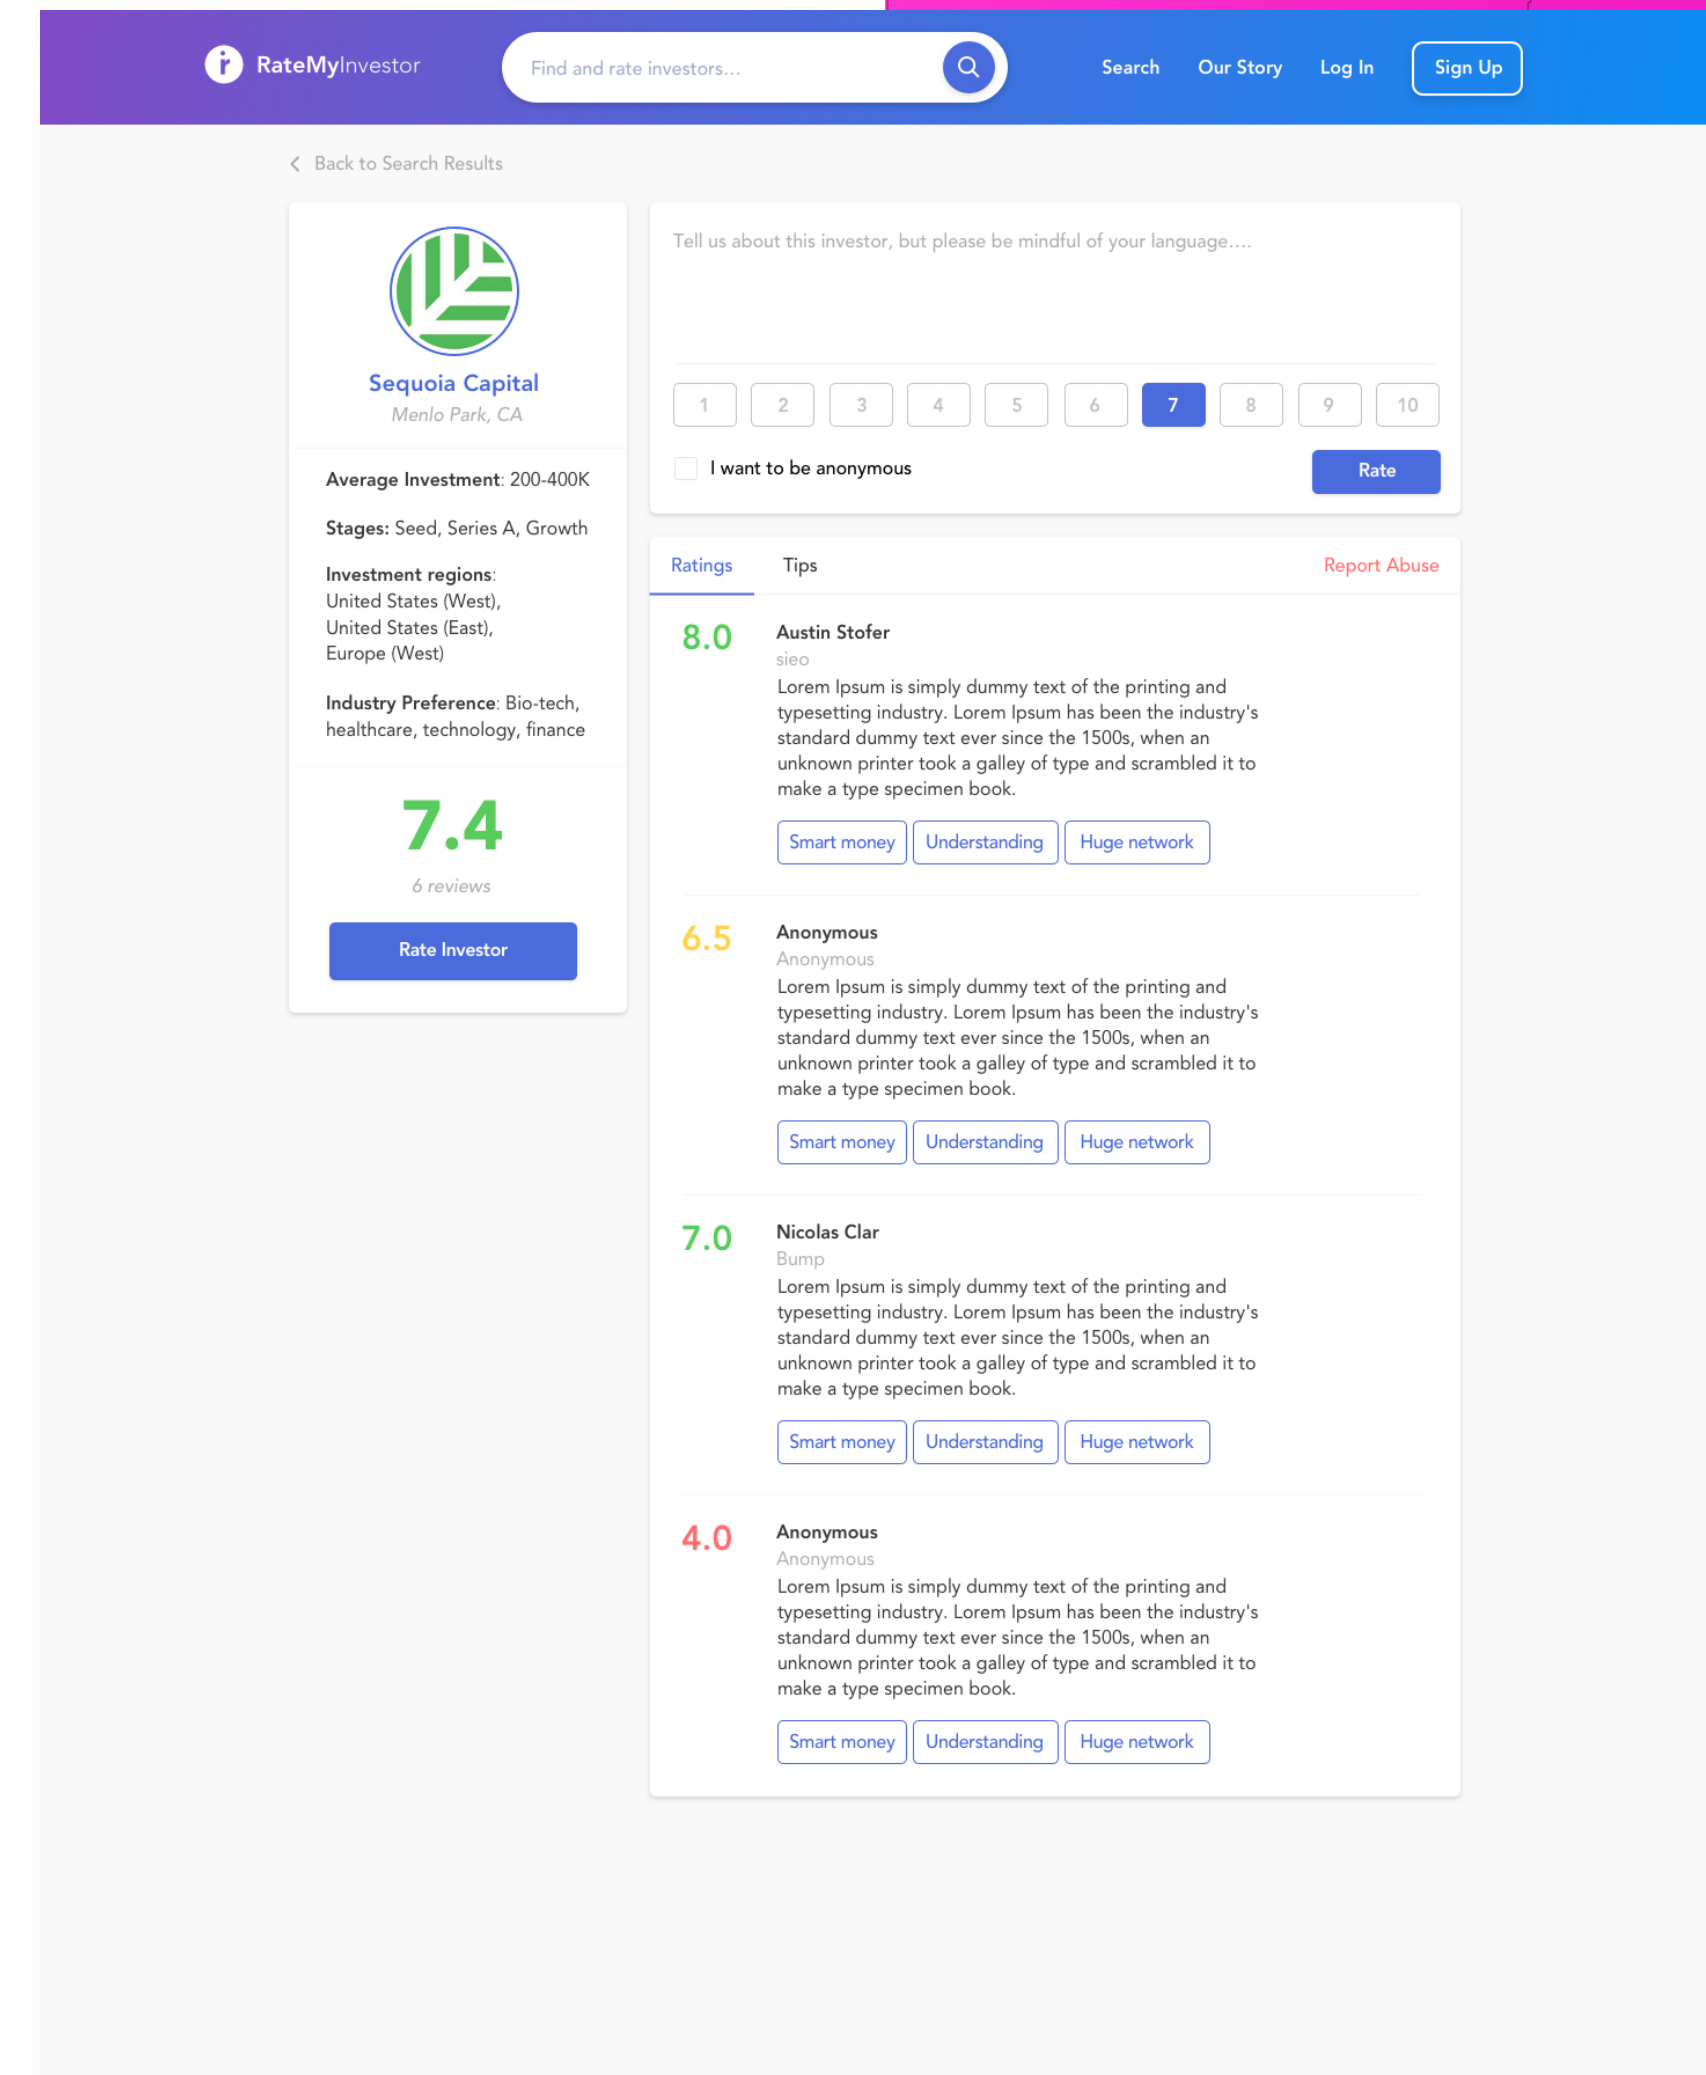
RateMyInvestor

Find and rate investors...

Search Our Story Log In Sign Up

Back to Search Results

Sequoia Capital
Menlo Park, CA

Average Investment: 200-400K

Stages: Seed, Series A, Growth

Investment regions: United States (West), United States (East), Europe (West)

Industry Preference: Bio-tech, healthcare, technology, finance

7.4
6 reviews

Rate Investor

Tell us about this investor, but please be mindful of your language....

1 2 3 4 5 6 7 8 9 10

I want to be anonymous

Rate

Ratings Tips Report Abuse

8.0
Austin Stofer
sieo
Lorem Ipsum is simply dummy text of the printing and typesetting industry. Lorem Ipsum has been the industry's standard dummy text ever since the 1500s, when an unknown printer took a galley of type and scrambled it to make a type specimen book.

Smart money Understanding Huge network

6.5
Anonymous
Anonymous
Lorem Ipsum is simply dummy text of the printing and typesetting industry. Lorem Ipsum has been the industry's standard dummy text ever since the 1500s, when an unknown printer took a galley of type and scrambled it to make a type specimen book.

Smart money Understanding Huge network

7.0
Nicolas Clar
Bump
Lorem Ipsum is simply dummy text of the printing and typesetting industry. Lorem Ipsum has been the industry's standard dummy text ever since the 1500s, when an unknown printer took a galley of type and scrambled it to make a type specimen book.

Smart money Understanding Huge network

4.0
Anonymous
Anonymous
Lorem Ipsum is simply dummy text of the printing and typesetting industry. Lorem Ipsum has been the industry's standard dummy text ever since the 1500s, when an unknown printer took a galley of type and scrambled it to make a type specimen book.

Smart money Understanding Huge network